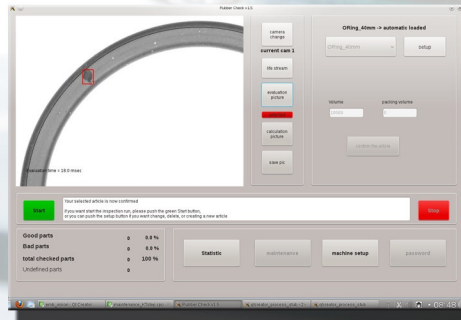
Rubber Check v1.0

camera change

current cam 1

life stream

evaluation picture

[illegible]

calculation picture

save pic

evaluation time = 18.0 msec

ORing_40mm -> automatic loaded

ORing_40mm

setup

Volume

packing volume

10000

0

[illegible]

Start

Your selected article is now confirmed

If you want start the inspection run, please push the green Start button,
or you can push the setup button if you want change, delete, or creating a new article

Stop

| | | |
|---|---|---|
| Good parts | 0 | 0.0 % |
| Bad parts | 0 | 0.0 % |
| total checked parts | 0 | 100 % |
| Undefined parts | 0 | |

Statistic

maintenance

machine setup

password

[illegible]

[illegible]

Rubber Check v1.0

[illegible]

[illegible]

08:48